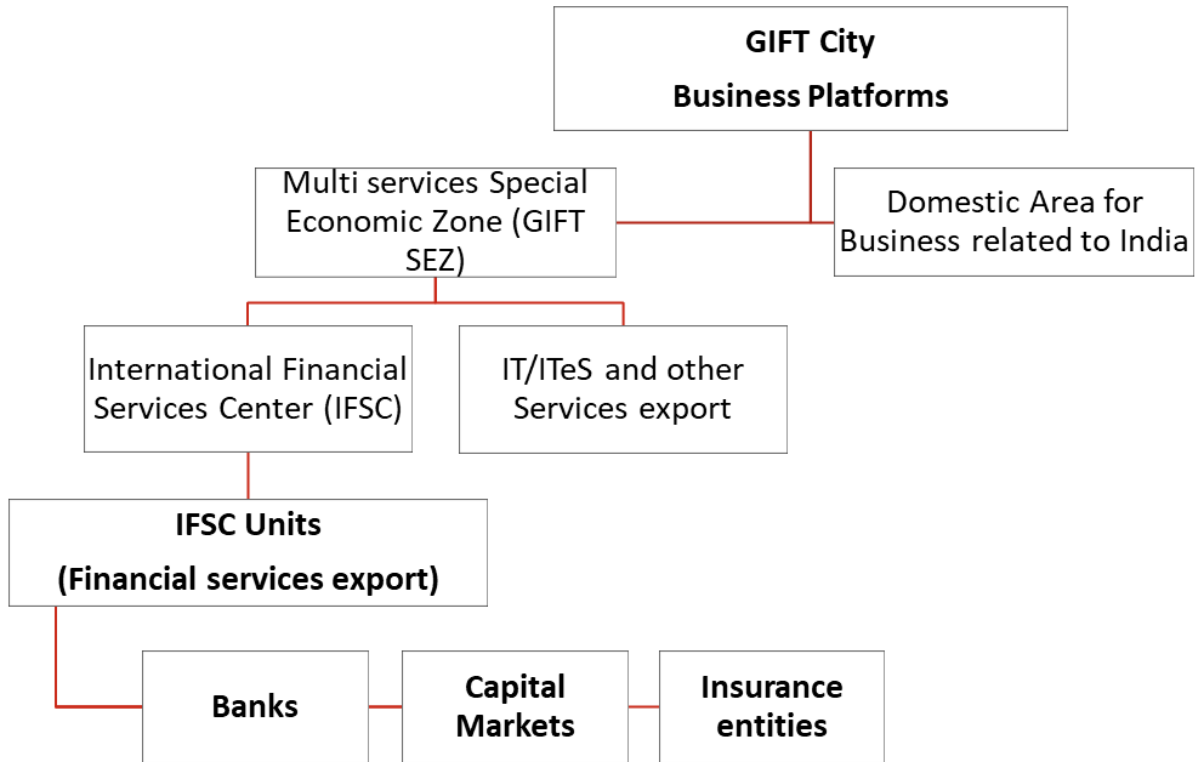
GIFT City
Business Platforms

Multi services Special Economic Zone (GIFT SEZ)

Domestic Area for Business related to India

International Financial Services Center (IFSC)

IT/ITeS and other Services export

IFSC Units
(Financial services export)

Banks

Capital Markets

Insurance entities